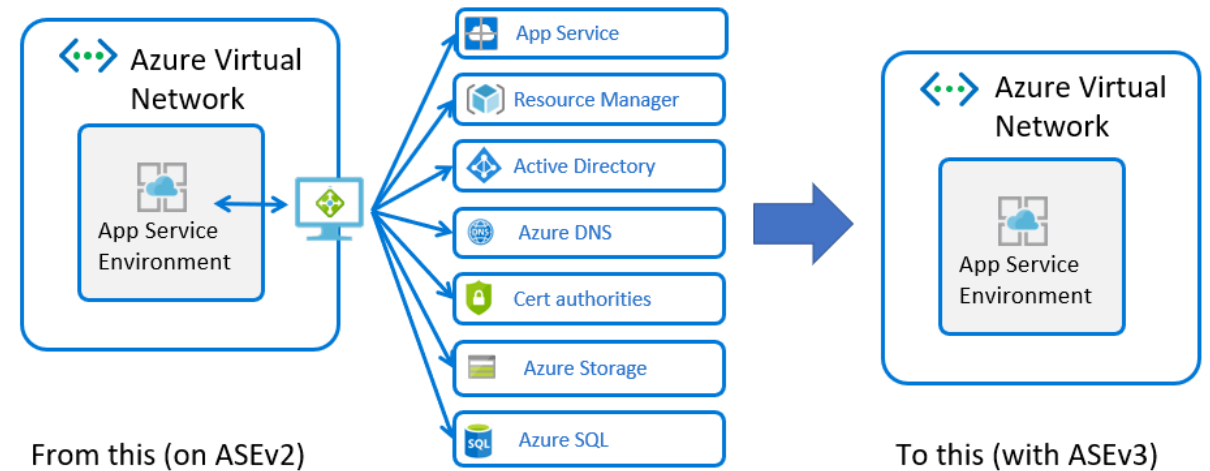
Azure Virtual Network

App Service Environment

App Service

Resource Manager

Active Directory

DNS

Azure DNS

Cert authorities

Azure Storage

SQL

Azure SQL

Azure Virtual Network

App Service Environment

From this (on ASEv2)

To this (with ASEv3)